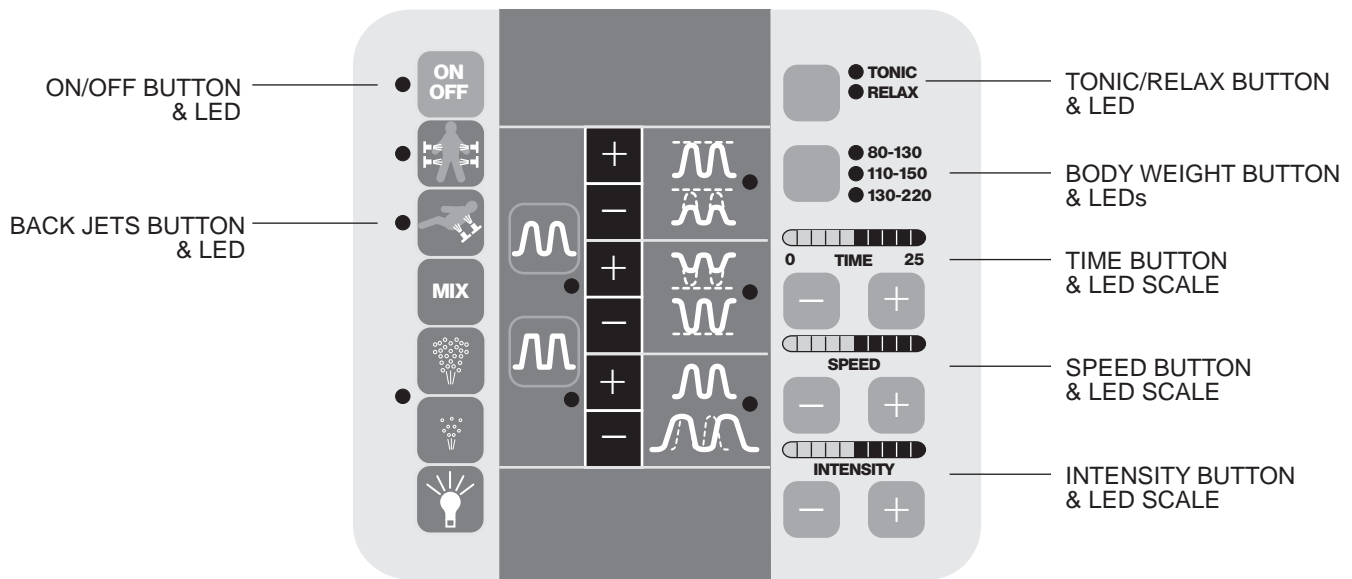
ON/OFF BUTTON & LED

BACK JETS BUTTON & LED

ON OFF

MIX

+

−

+

−

+

−

TONIC

RELAX

80-130

110-150

130-220

0 TIME 25

−

+

SPEED

−

+

INTENSITY

−

+

TONIC/RELAX BUTTON & LED

BODY WEIGHT BUTTON & LEDs

TIME BUTTON & LED SCALE

SPEED BUTTON & LED SCALE

INTENSITY BUTTON & LED SCALE